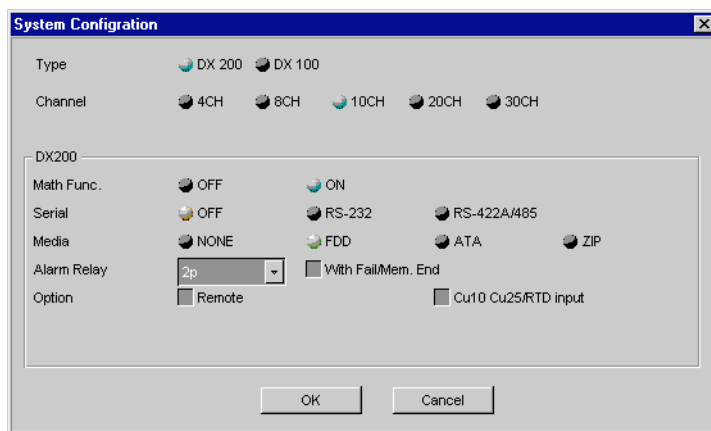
System Configration

Type DX 200 DX 100

Channel 4CH 8CH 10CH 20CH 30CH

DX200

Math Func. OFF ON

Serial OFF RS-232 RS-422A/485

Media NONE FDD ATA ZIP

Alarm Relay 2p With Fail/Mem. End

Option Remote Cu10 Cu25/RTD input

OK Cancel